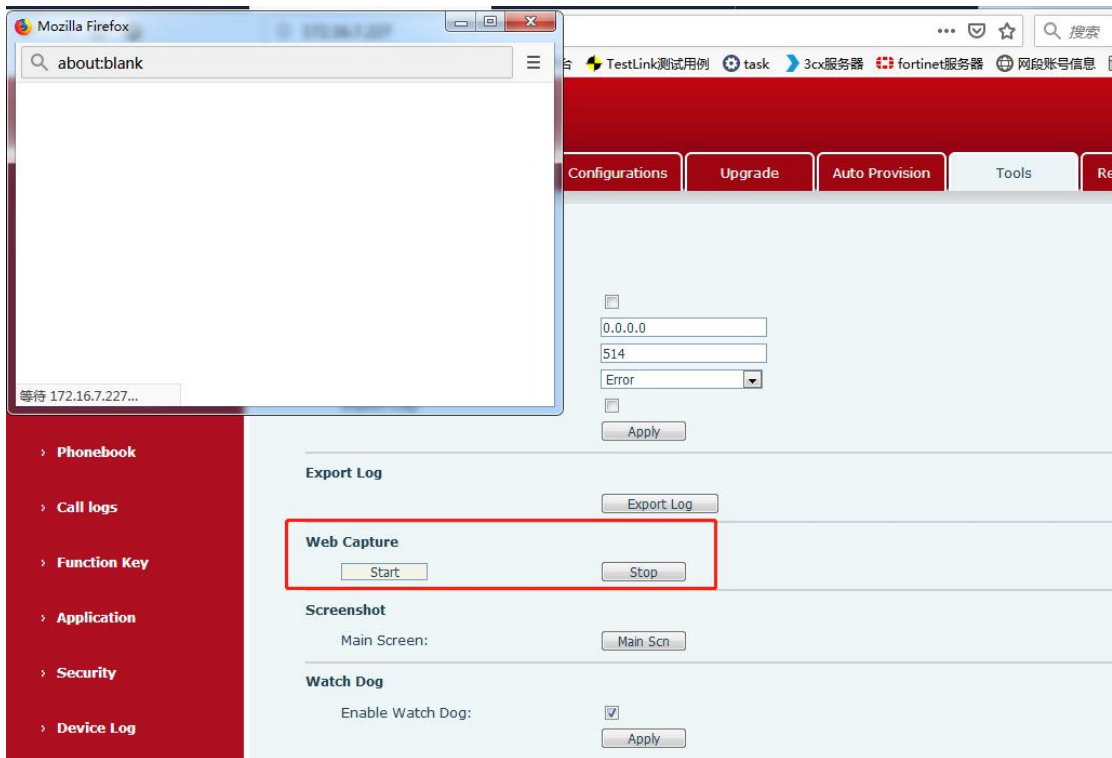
Mozilla Firefox

about:blank

等待 172.16.7.227...

··· 搜索

台 TestLink测试用例 task 3cx服务器 fortinet服务器 网段账号信息

Configurations | Upgrade | Auto Provision | Tools | Re

0.0.0.0

514

Error

Apply

› Phonebook

› Call logs

› Function Key

› Application

› Security

› Device Log

Export Log

Export Log

Web Capture

Start

Stop

Screenshot

Main Screen:

Main Scn

Watch Dog

Enable Watch Dog:

Apply